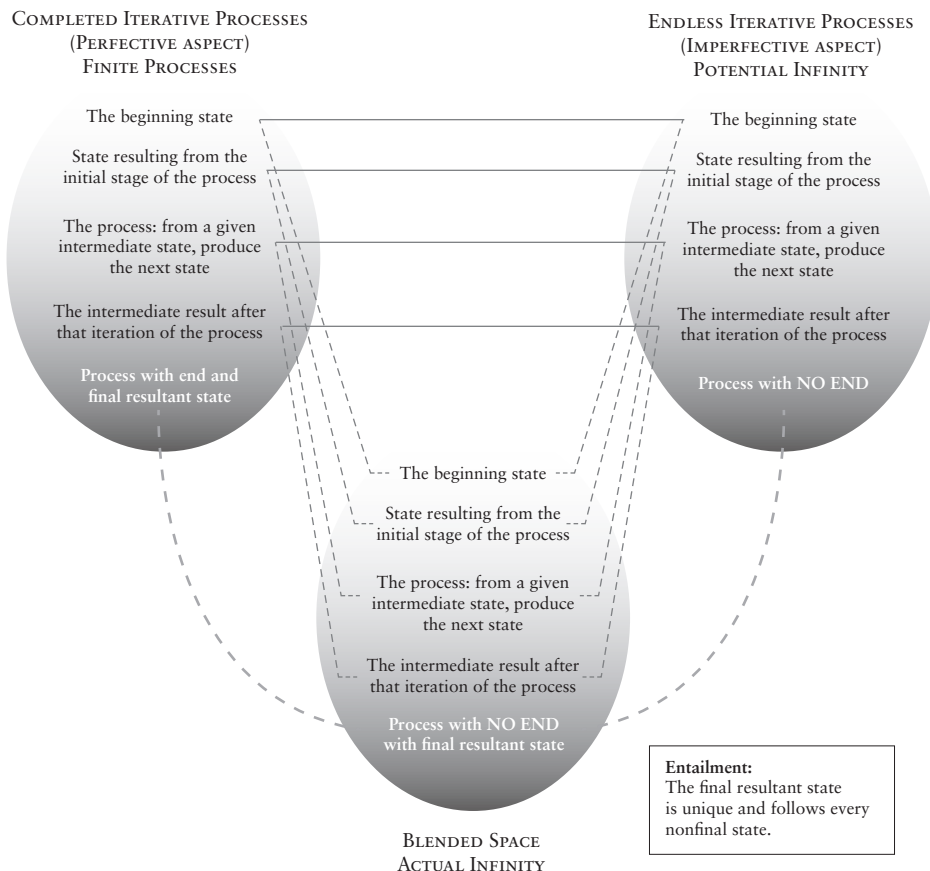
Completed Iterative Processes
(Perfective aspect)
Finite Processes

Endless Iterative Processes
(Imperfective aspect)
Potential Infinity

The beginning state

State resulting from the initial stage of the process

The process: from a given intermediate state, produce the next state

The intermediate result after that iteration of the process

Process with end and final resultant state

The beginning state

State resulting from the initial stage of the process

The process: from a given intermediate state, produce the next state

The intermediate result after that iteration of the process

Process with NO END

The beginning state

State resulting from the initial stage of the process

The process: from a given intermediate state, produce the next state

The intermediate result after that iteration of the process

Process with NO END with final resultant state

Entailment:
The final resultant state is unique and follows every nonfinal state.

Blended Space
Actual Infinity